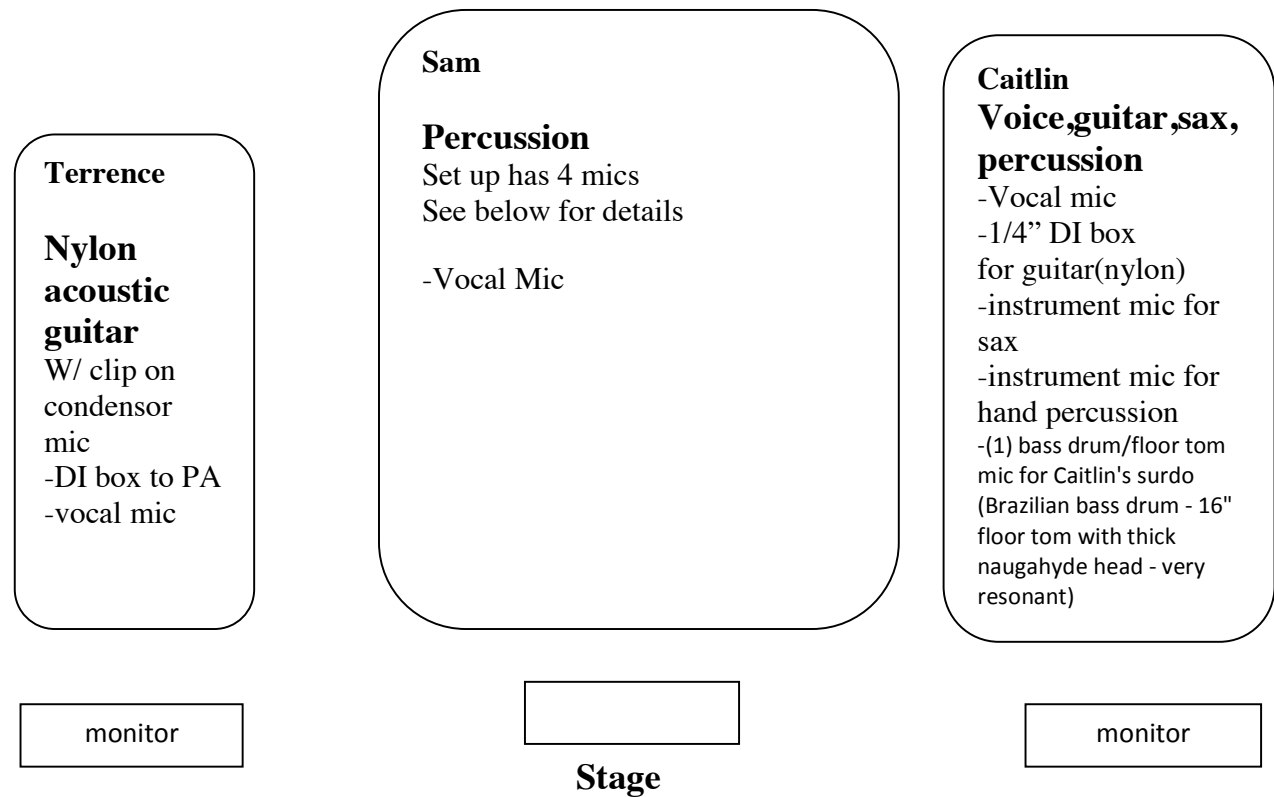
Terrence

Nylon acoustic guitar
W/ clip on condensor mic
-DI box to PA
-vocal mic

Sam

Percussion
Set up has 4 mics
See below for details

-Vocal Mic

Caitlin
Voice,guitar,sax, percussion
-Vocal mic
-1/4" DI box for guitar(nylon)
-instrument mic for sax
-instrument mic for hand percussion
-(1) bass drum/floor tom mic for Caitlin's surdo (Brazilian bass drum - 16" floor tom with thick naugahyde head - very resonant)

monitor

monitor

Stage